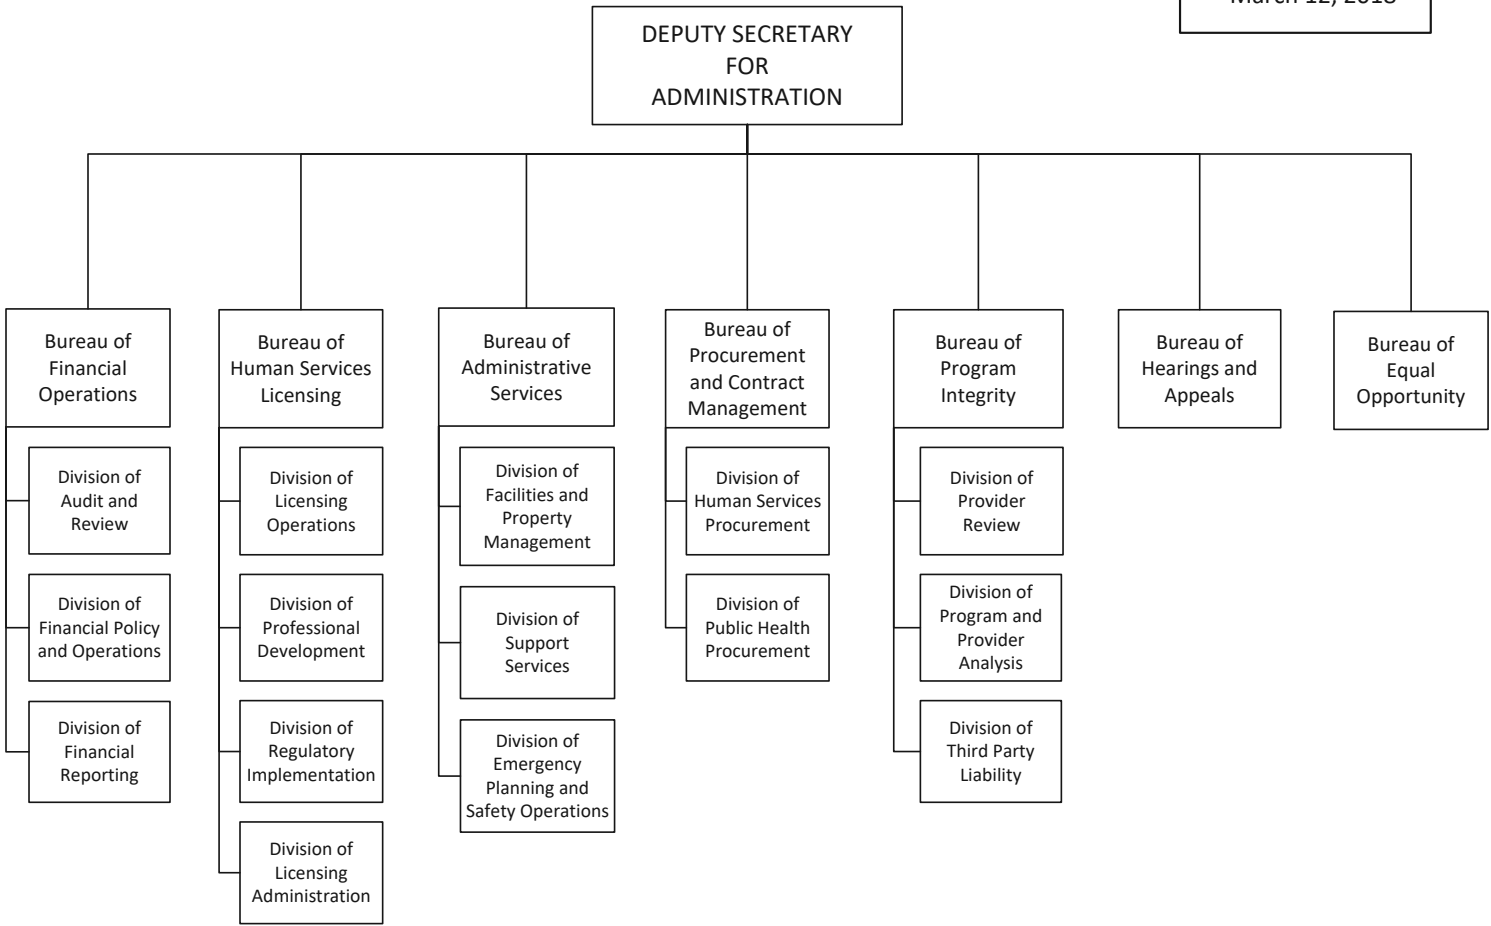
March 12, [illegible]

DEPUTY SECRETARY FOR ADMINISTRATION

Bureau of Financial Operations

Division of Audit and Review

Division of Financial Policy and Operations

Division of Financial Reporting

Bureau of Human Services Licensing

Division of Licensing Operations

Division of Professional Development

Division of Regulatory Implementation

Division of Licensing Administration

Bureau of Administrative Services

Division of Facilities and Property Management

Division of Support Services

Division of Emergency Planning and Safety Operations

Bureau of Procurement and Contract Management

Division of Human Services Procurement

Division of Public Health Procurement

Bureau of Program Integrity

Division of Provider Review

Division of Program and Provider Analysis

Division of Third Party Liability

Bureau of Hearings and Appeals

Bureau of Equal Opportunity